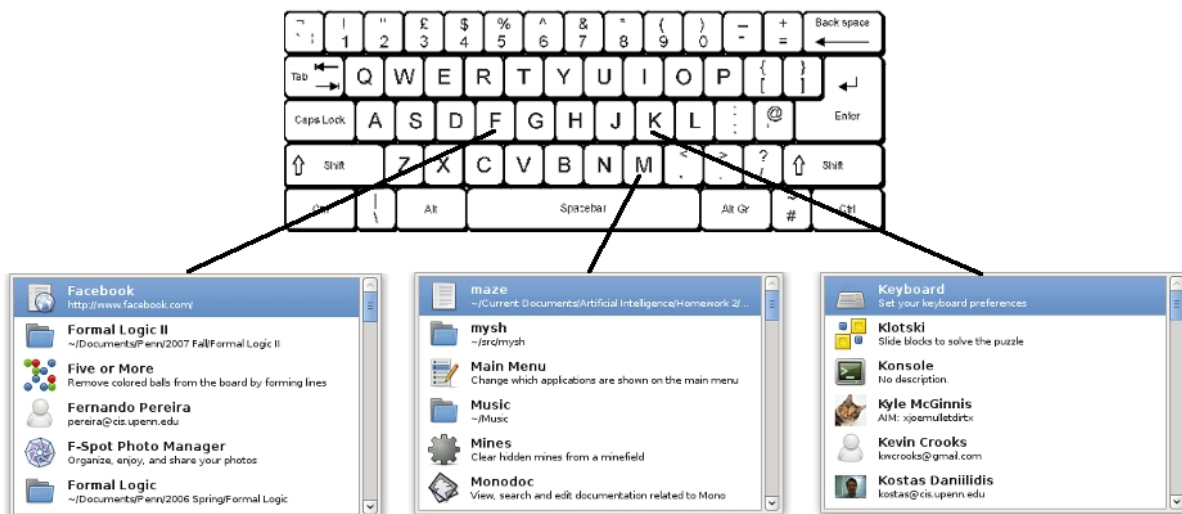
¬ ` ¦ | ! 1 | " 2 | £ 3 | $ 4 | % 5 | ^ 6 | & 7 | * 8 | ( 9 | ) 0 | _ - | + = | Back space

Tab | Q | W | E | R | T | Y | U | I | O | P | { [ | } ] | Enter

Caps Lock | A | S | D | F | G | H | J | K | L | : ; | @ ' | ~ #

Shift | | \ | Z | X | C | V | B | N | M | < , | > . | ? / | Shift

Ctrl | Alt | Spacebar | Alt Gr | Ctrl

Facebook
http://www.facebook.com/
Formal Logic II
~/Documents/Penn/2007 Fall/Formal Logic II
Five or More
Remove colored balls from the board by forming lines
Fernando Pereira
pereira@cis.upenn.edu
F-Spot Photo Manager
Organize, enjoy, and share your photos
Formal Logic
~/Documents/Penn/2006 Spring/Formal Logic

maze
~/Current Documents/Artificial Intelligence/Homework 2/...
mysh
~/src/mysh
Main Menu
Change which applications are shown on the main menu
Music
~/Music
Mines
Clear hidden mines from a minefield
Monodoc
View, search and edit documentation related to Mono

Keyboard
Set your keyboard preferences
Klotski
Slide blocks to solve the puzzle
Konsole
No description.
Kyle McGinnis
AIM: xjoemulletdirtx
Kevin Crooks
kwcrooks@gmail.com
Kostas Daniilidis
kostas@cis.upenn.edu